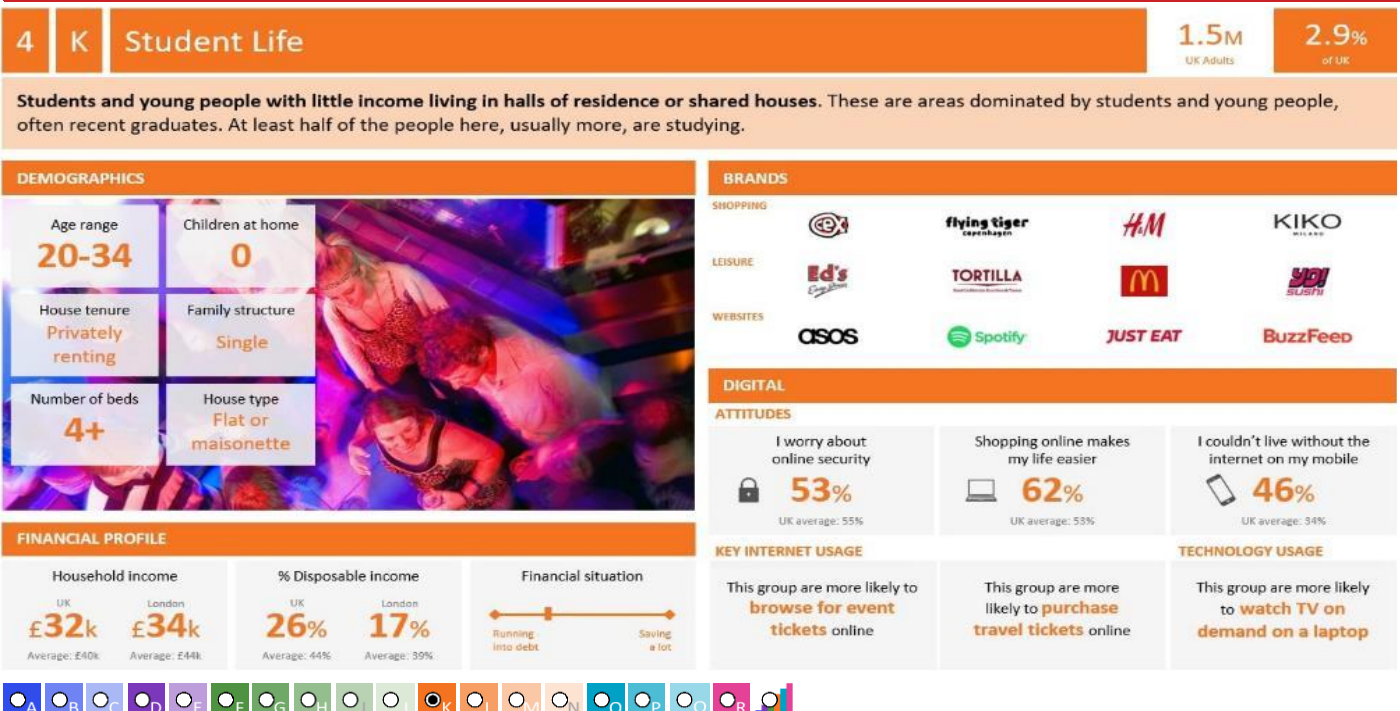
4 K Student Life

1.5M UK Adults

2.9% of UK

**Students and young people with little income living in halls of residence or shared houses**. These are areas dominated by students and young people, often recent graduates. At least half of the people here, usually more, are studying.

DEMOGRAPHICS

Age range 20-34

Children at home 0

House tenure Privately renting

Family structure Single

Number of beds 4+

House type Flat or maisonette

FINANCIAL PROFILE

Household income

UK £32k Average: £40k

London £34k Average: £44k

% Disposable income

UK 26% Average: 44%

London 17% Average: 39%

Financial situation

Running into debt

Saving a lot

BRANDS

SHOPPING

flying tiger copenhagen

H&M

KIKO MILANO

LEISURE

Ed's Easy Diner

TORTILLA

M

YO! SUSHI

WEBSITES

asos

Spotify

JUST EAT

BuzzFeed

DIGITAL

ATTITUDES

I worry about online security 53% UK average: 55%

Shopping online makes my life easier 62% UK average: 53%

I couldn't live without the internet on my mobile 46% UK average: 34%

KEY INTERNET USAGE

This group are more likely to browse for event tickets online

This group are more likely to purchase travel tickets online

TECHNOLOGY USAGE

This group are more likely to watch TV on demand on a laptop

A B C D E F G H I J K L M N O P Q R